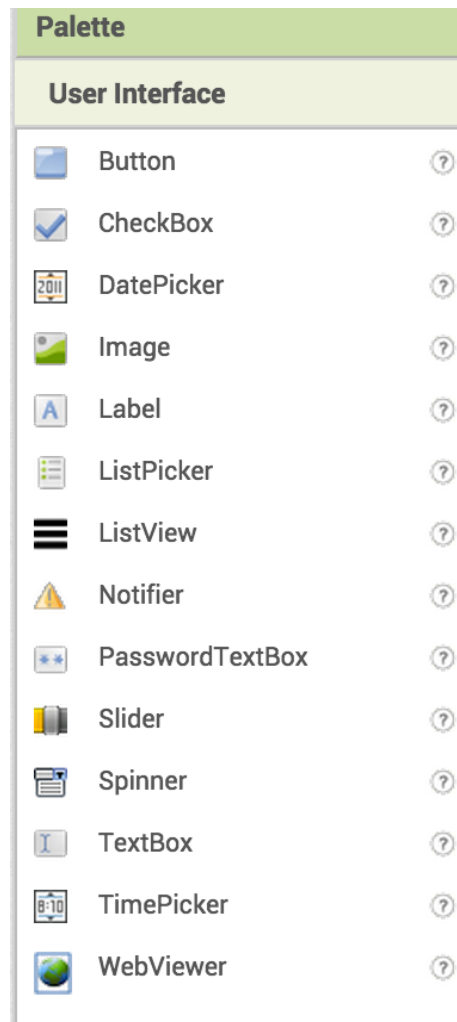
Palette

User Interface

Button ?

CheckBox ?

2011 DatePicker ?

Image ?

A Label ?

ListPicker ?

ListView ?

Notifier ?

** PasswordTextBox ?

Slider ?

Spinner ?

I TextBox ?

8:10 TimePicker ?

WebViewer ?